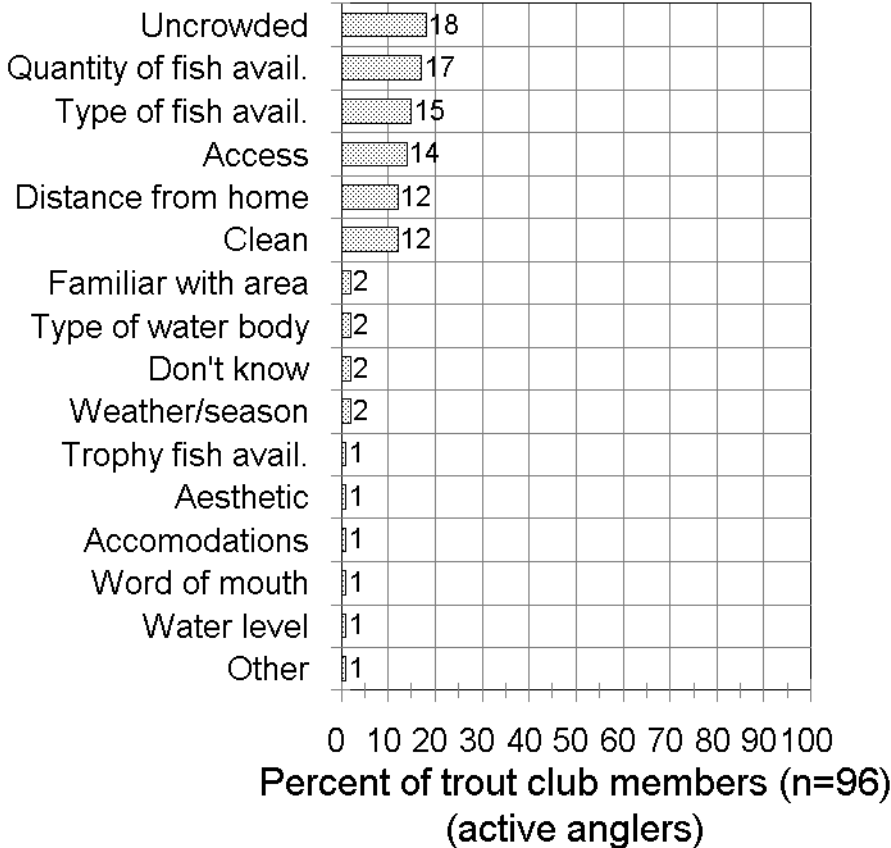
Uncrowded 18
Quantity of fish avail. 17
Type of fish avail. 15
Access 14
Distance from home 12
Clean 12
Familiar with area 2
Type of water body 2
Don't know 2
Weather/season 2
Trophy fish avail. 1
Aesthetic 1
Accomodations 1
Word of mouth 1
Water level 1
Other 1

0 10 20 30 40 50 60 70 80 90 100
Percent of trout club members (n=96)
(active anglers)